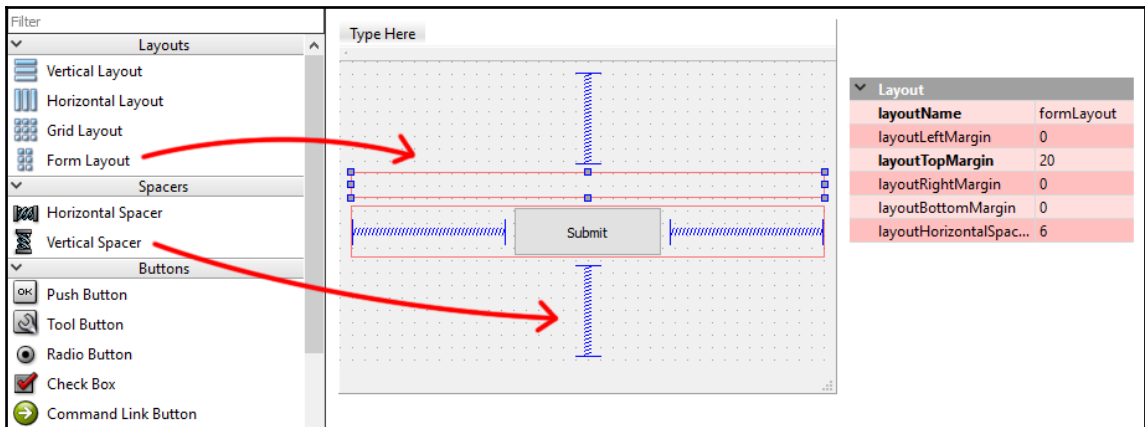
Filter
Layouts
Vertical Layout
Horizontal Layout
Grid Layout
Form Layout
Spacers
Horizontal Spacer
Vertical Spacer
Buttons
Push Button
Tool Button
Radio Button
Check Box
Command Link Button

Type Here

Submit

Layout

| layoutName | formLayout |
|---|---|
| layoutLeftMargin | 0 |
| layoutTopMargin | 20 |
| layoutRightMargin | 0 |
| layoutBottomMargin | 0 |
| layoutHorizontalSpac... | 6 |